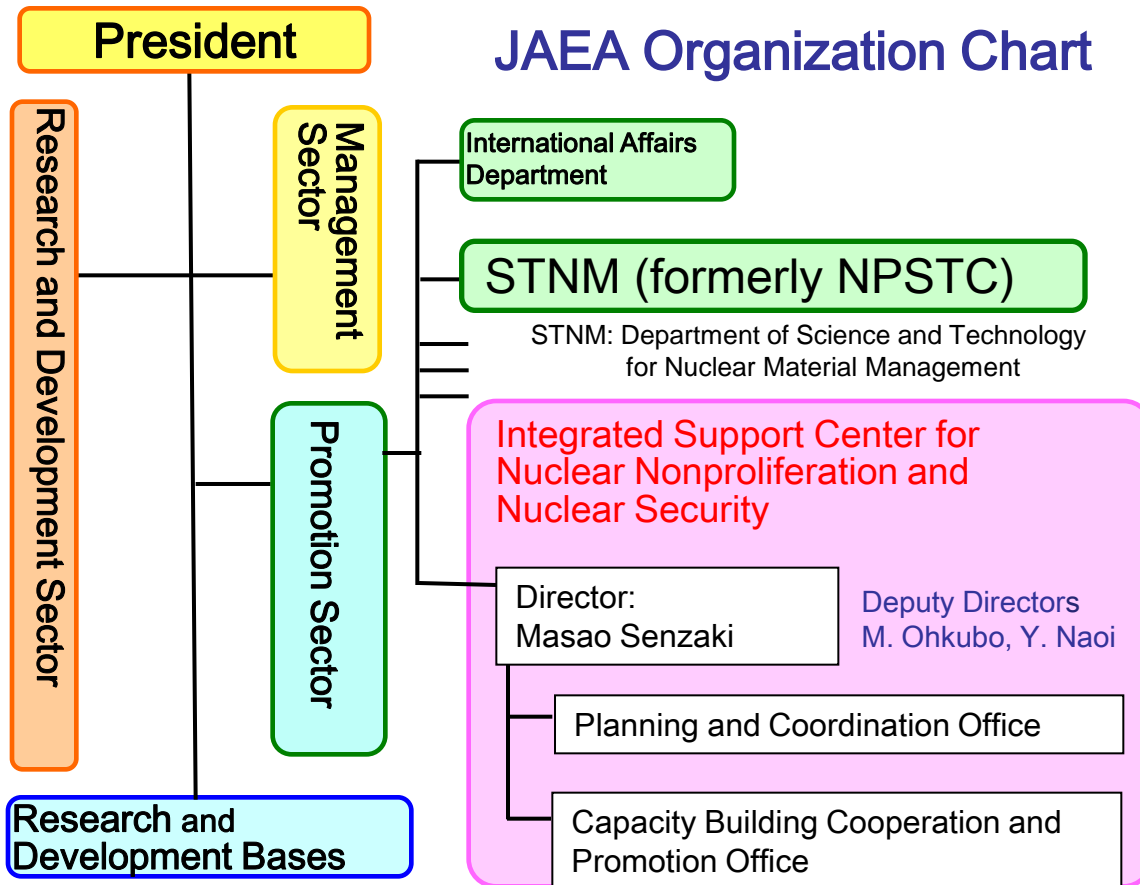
President

JAEA Organization Chart

Research and Development Sector

Management Sector

Promotion Sector

International Affairs Department

STNM (formerly NPSTC)

STNM: Department of Science and Technology for Nuclear Material Management

Integrated Support Center for Nuclear Nonproliferation and Nuclear Security

Director: Masao Senzaki

Deputy Directors M. Ohkubo, Y. Naoi

Planning and Coordination Office

Capacity Building Cooperation and Promotion Office

Research and Development Bases